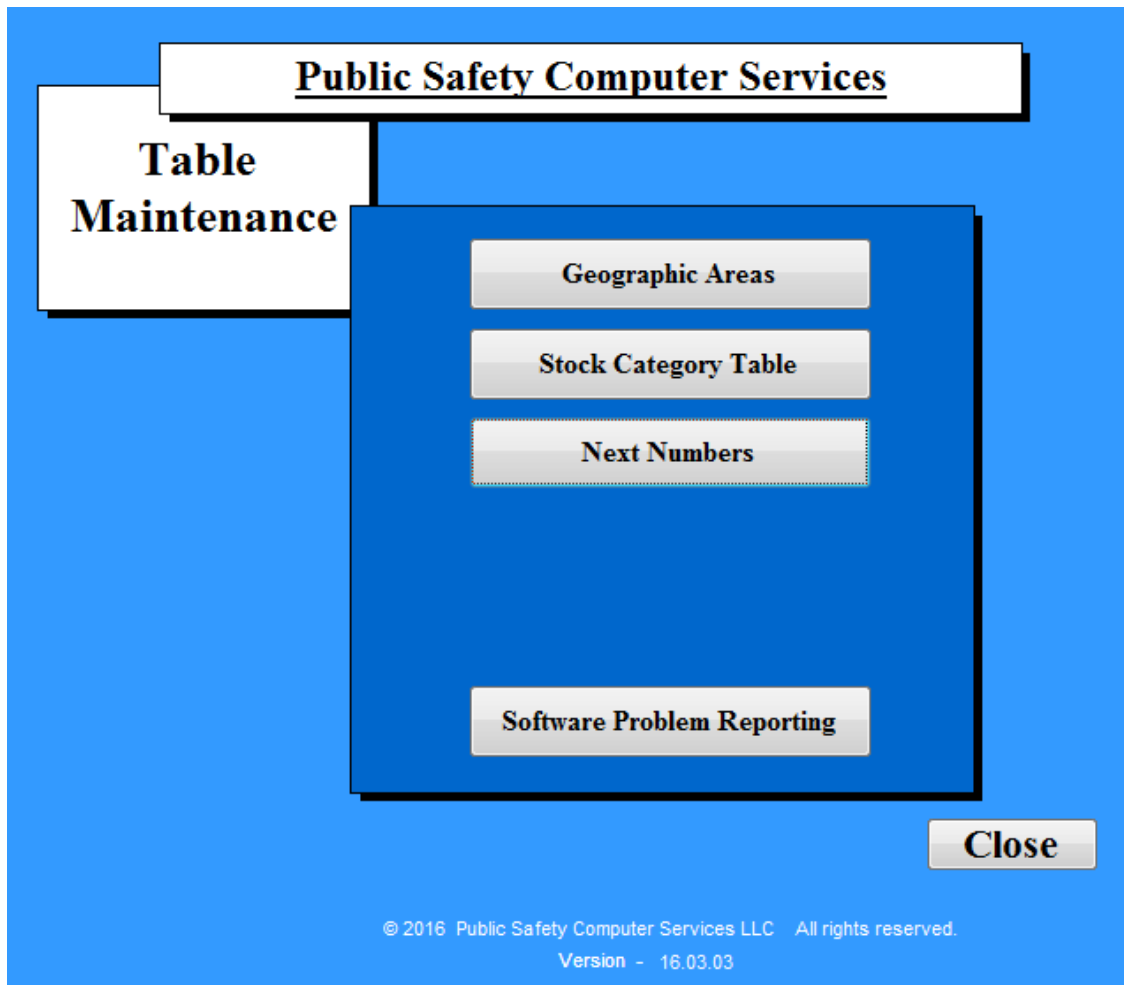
Public Safety Computer Services

Table Maintenance

Geographic Areas

Stock Category Table

Next Numbers

Software Problem Reporting

Close

© 2016 Public Safety Computer Services LLC All rights reserved.

Version - 16.03.03